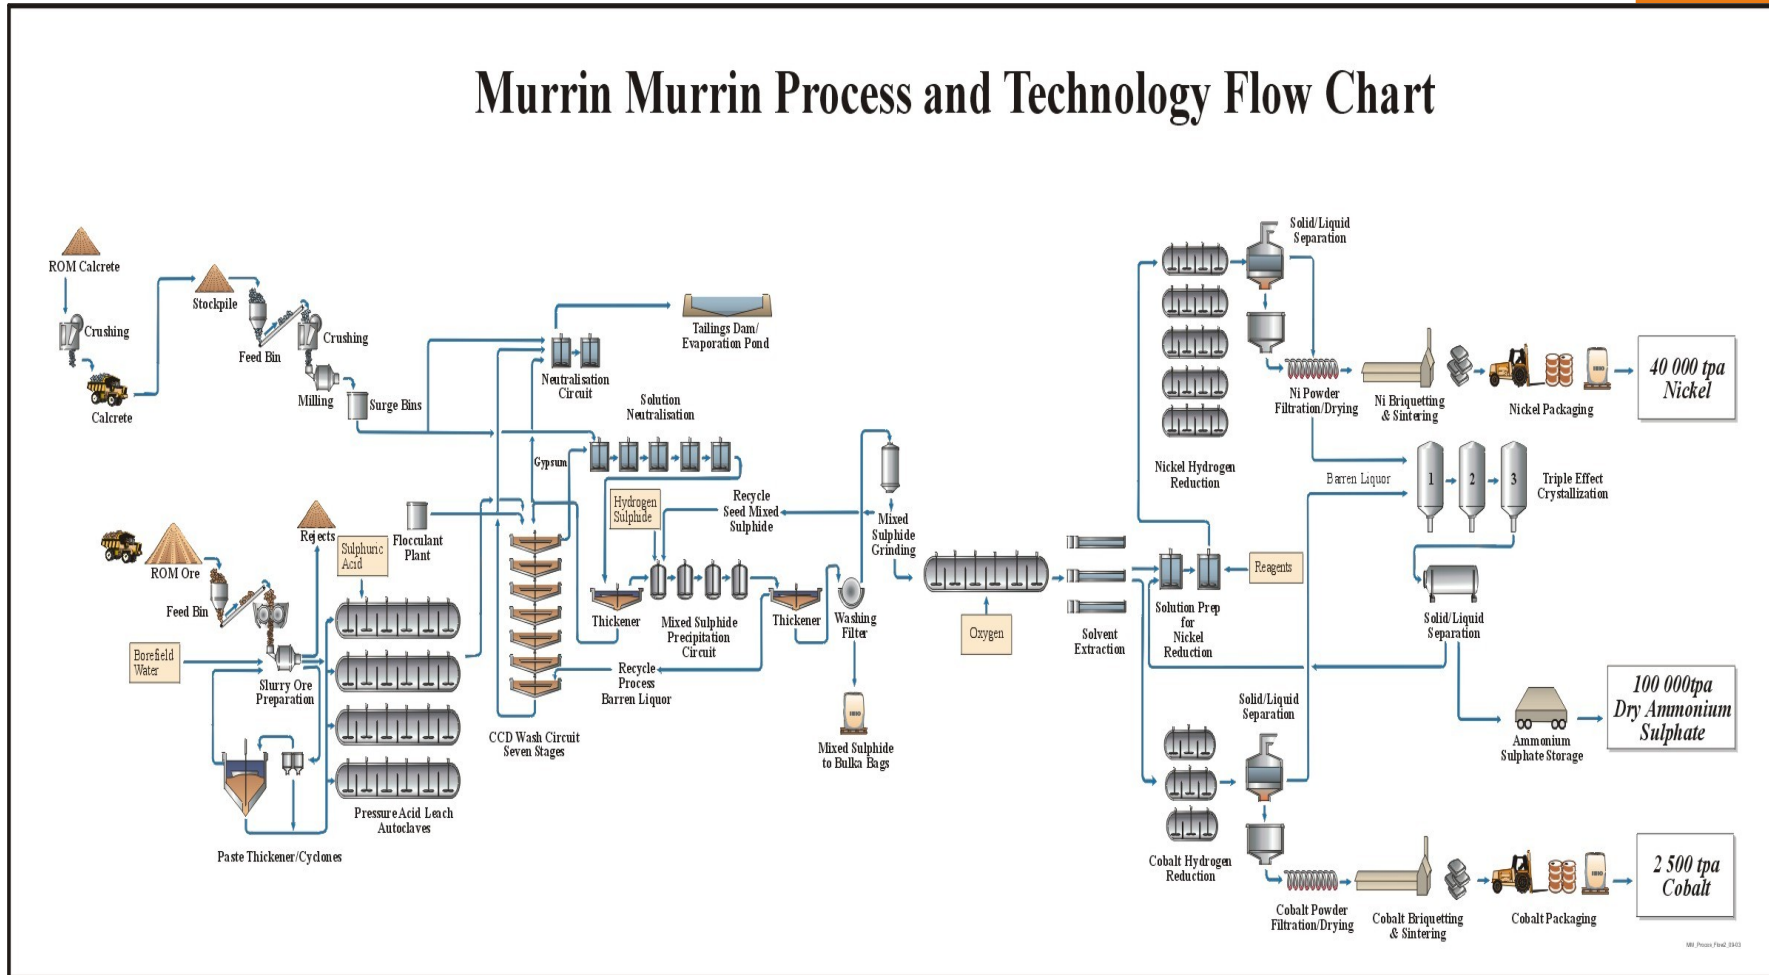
Murrin Murrin Process and Technology Flow Chart

ROM Calcrete
Crushing
Calcrete
Stockpile
Feed Bin
Crushing
Milling
Surge Bins
Neutralisation Circuit
Tailings Dam/ Evaporation Pond
Solution Neutralisation
Gypsum
Hydrogen Sulphide
Recycle Seed Mixed Sulphide
Mixed Sulphide Grinding
Rejects
Sulphuric Acid
Flocculant Plant
ROM Ore
Feed Bin
Borefield Water
Slurry Ore Preparation
Paste Thickener/Cyclones
Pressure Acid Leach Autoclaves
CCD Wash Circuit Seven Stages
Thickener
Mixed Sulphide Precipitation Circuit
Thickener
Washing Filter
Recycle Process Barren Liquor
Mixed Sulphide to Bulka Bags
Oxygen
Solvent Extraction
Solution Prep for Nickel Reduction
Reagents
Nickel Hydrogen Reduction
Solid/Liquid Separation
Ni Powder Filtration/Drying
Ni Briquetting & Sintering
Nickel Packaging
40 000 tpa Nickel
Barren Liquor
1
2
3
Triple Effect Crystallization
Solid/Liquid Separation
Ammonium Sulphate Storage
100 000tpa Dry Ammonium Sulphate
Solid/Liquid Separation
Cobalt Hydrogen Reduction
Cobalt Powder Filtration/Drying
Cobalt Briquetting & Sintering
Cobalt Packaging
2 500 tpa Cobalt
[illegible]